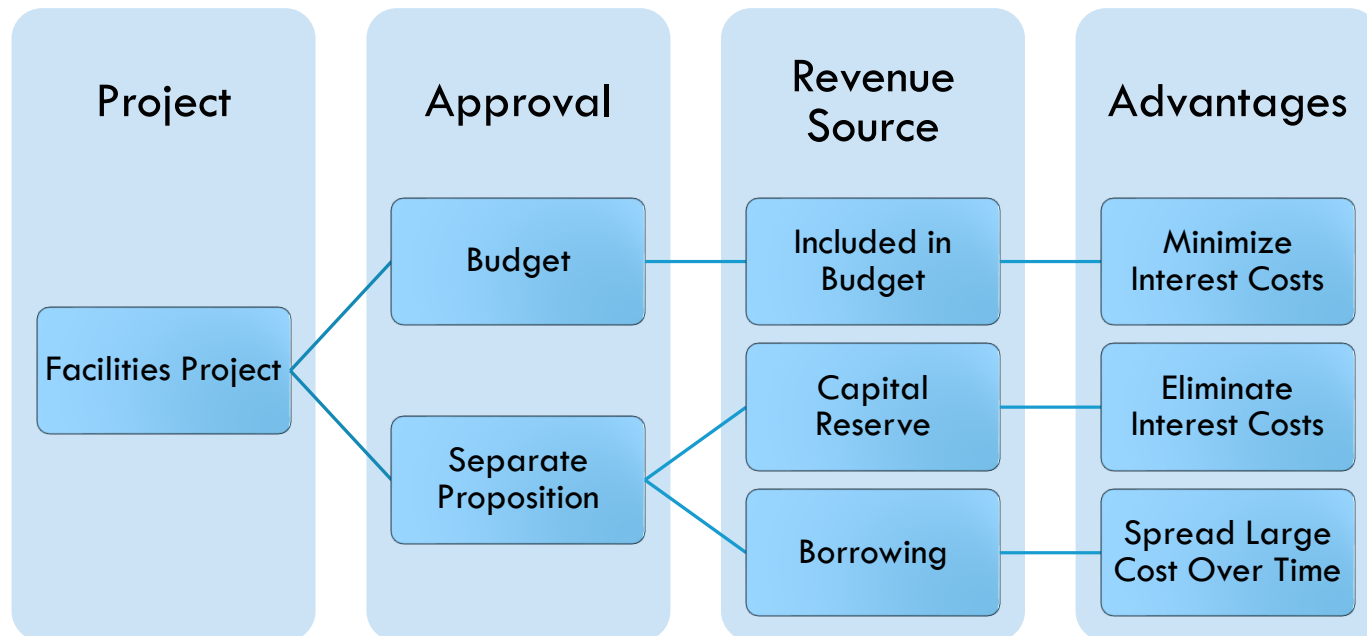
Project

Facilities Project

Approval

Budget

Separate Proposition

Revenue Source

Included in Budget

Capital Reserve

Borrowing

Advantages

Minimize Interest Costs

Eliminate Interest Costs

Spread Large Cost Over Time